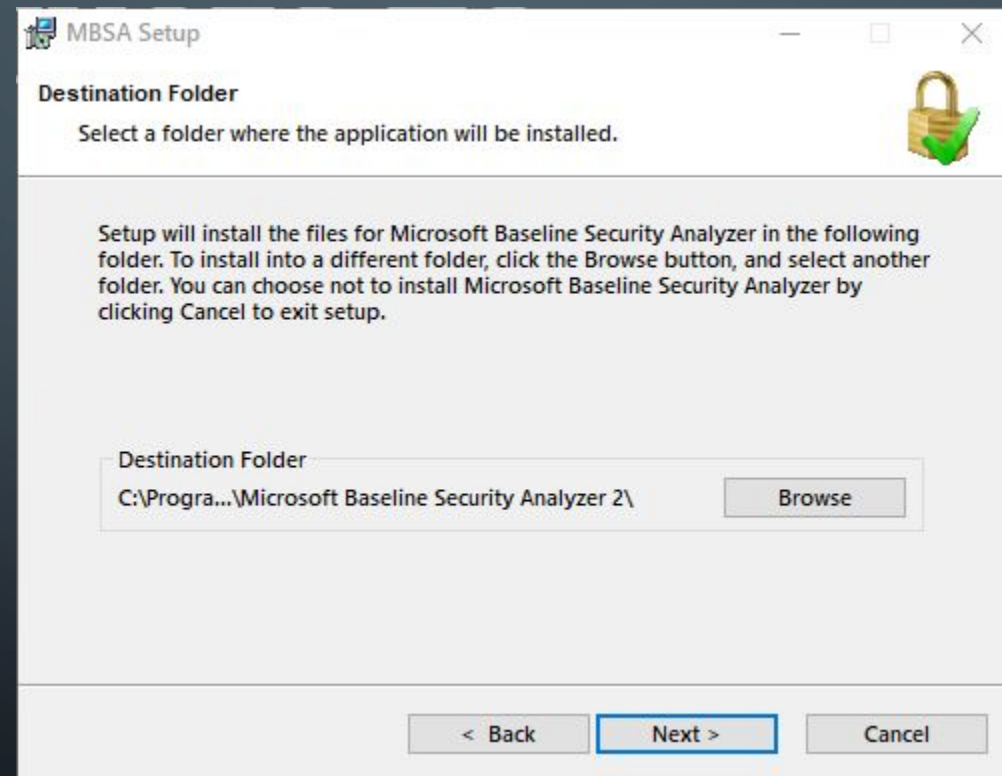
MBSA Setup

Destination Folder

Select a folder where the application will be installed.

Setup will install the files for Microsoft Baseline Security Analyzer in the following folder. To install into a different folder, click the Browse button, and select another folder. You can choose not to install Microsoft Baseline Security Analyzer by clicking Cancel to exit setup.

Destination Folder

C:\Progra...\Microsoft Baseline Security Analyzer 2\

Browse

< Back

Next >

Cancel